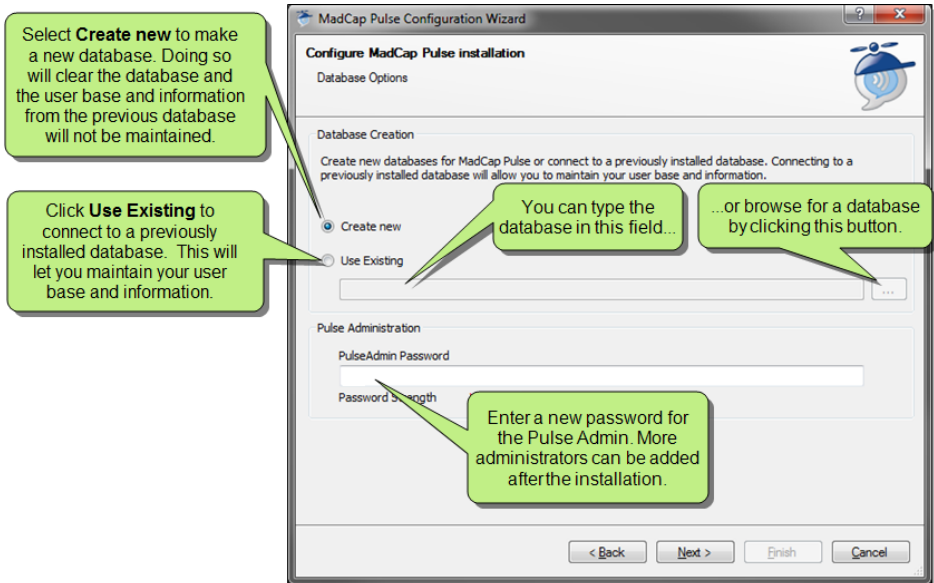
Select **Create new** to make a new database. Doing so will clear the database and the user base and information from the previous database will not be maintained.

Click **Use Existing** to connect to a previously installed database. This will let you maintain your user base and information.

MadCap Pulse Configuration Wizard

?

x

Configure MadCap Pulse installation

Database Options

Database Creation

Create new databases for MadCap Pulse or connect to a previously installed database. Connecting to a previously installed database will allow you to maintain your user base and information.

Create new

Use Existing

You can type the database in this field...

...or browse for a database by clicking this button.

...

Pulse Administration

PulseAdmin Password

Password Strength

Enter a new password for the Pulse Admin. More administrators can be added after the installation.

< Back

Next >

Finish

Cancel